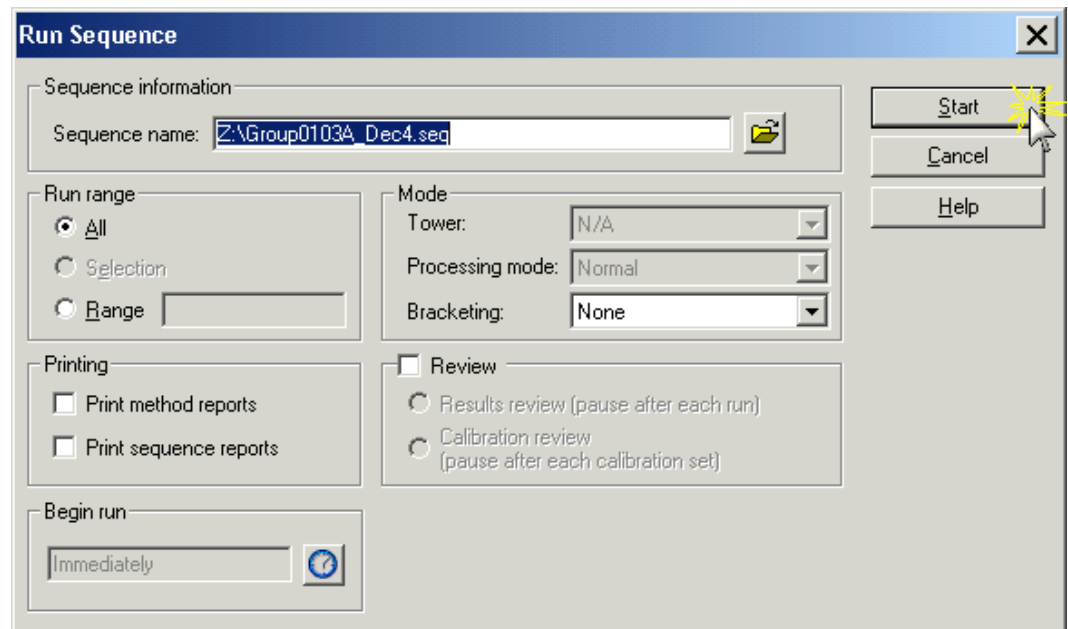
Run Sequence

Sequence information
Sequence name: Z:\Group0103A_Dec4.seq

Start
Cancel
Help

Run range
All
Selection
Range

Mode
Tower: N/A
Processing mode: Normal
Bracketing: None

Printing
Print method reports
Print sequence reports

Review
Results review (pause after each run)
Calibration review (pause after each calibration set)

Begin run
Immediately